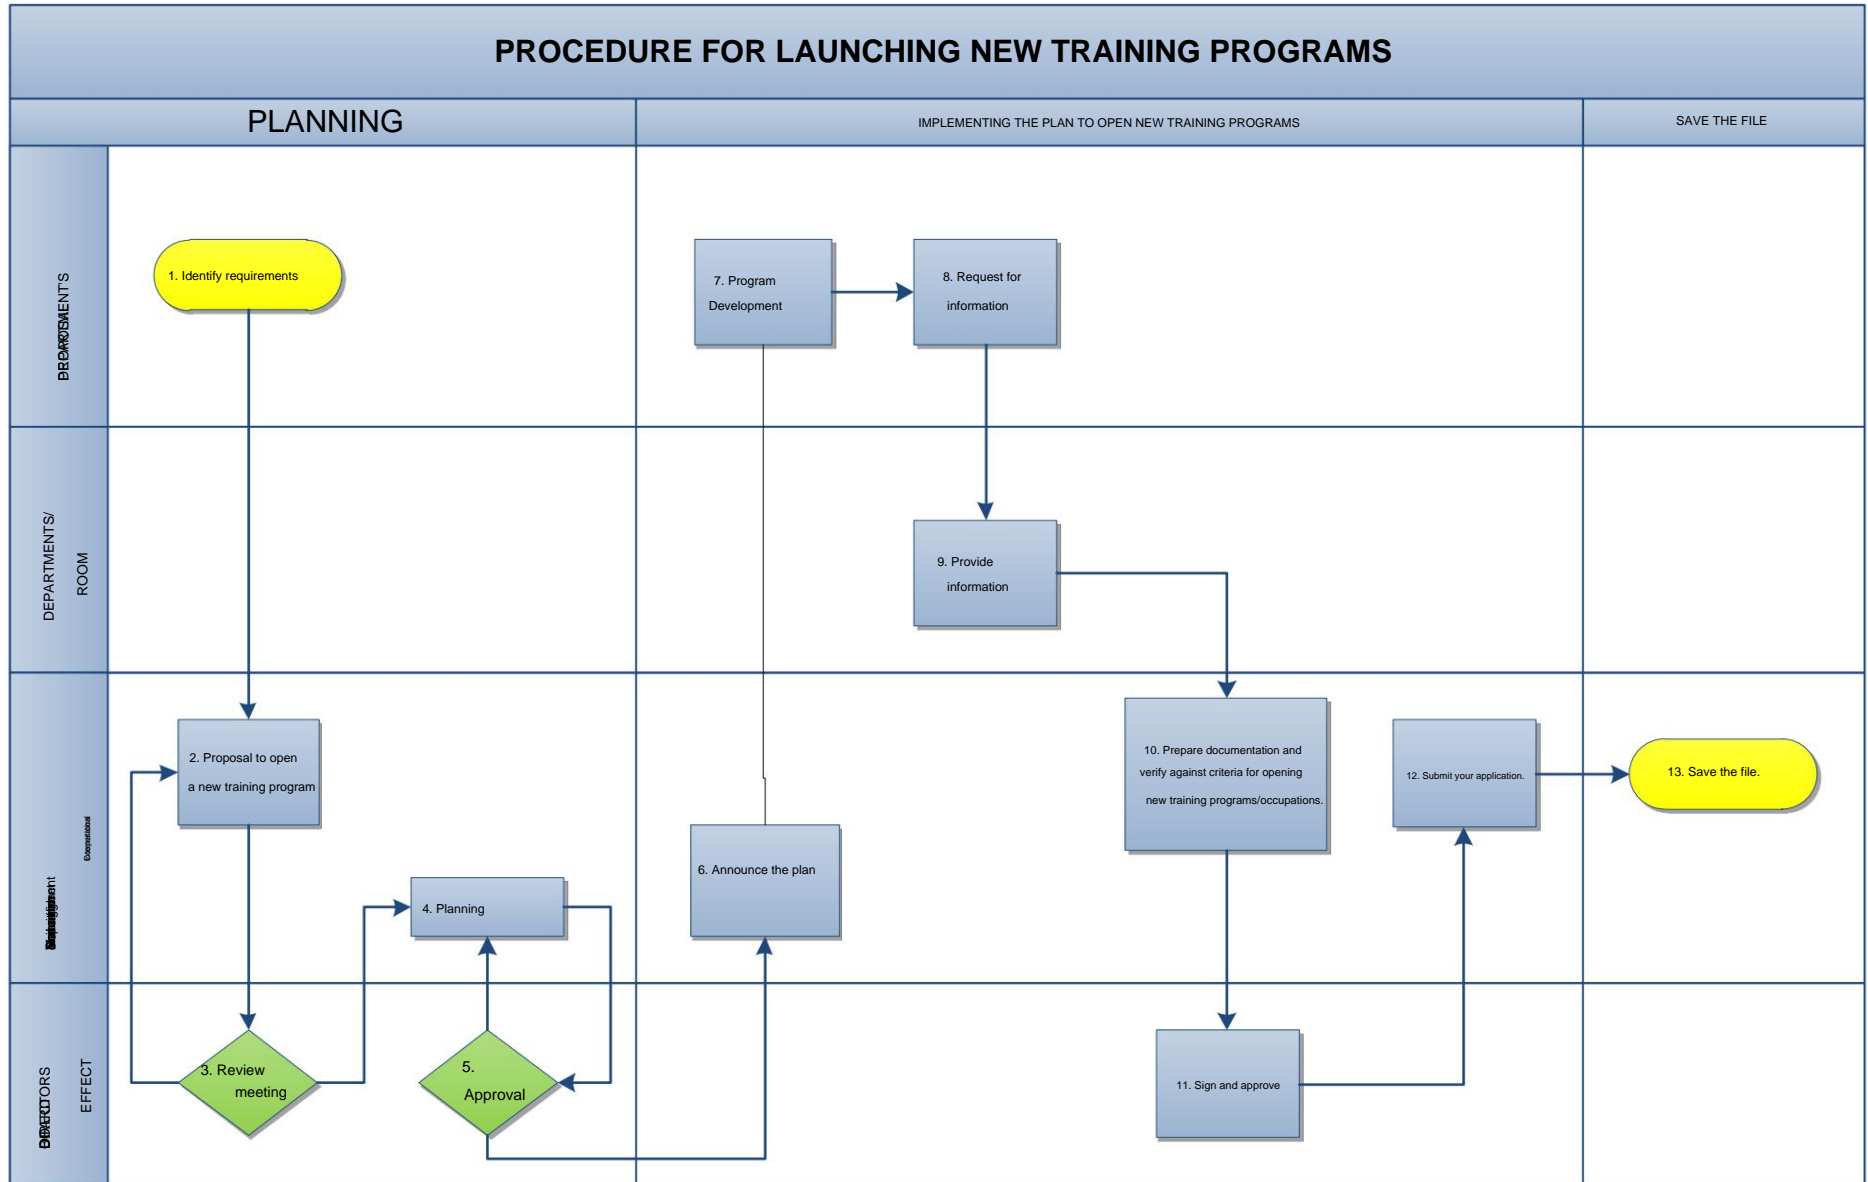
PROCEDURE FOR LAUNCHING NEW TRAINING PROGRAMS

PLANNING

IMPLEMENTING THE PLAN TO OPEN NEW TRAINING PROGRAMS

SAVE THE FILE

DEPARTMENT'S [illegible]

DEPARTMENTS/ ROOM

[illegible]

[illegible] EFFECT

1. Identify requirements

7. Program Development

8. Request for information

9. Provide information

2. Proposal to open a new training program

10. Prepare documentation and verify against criteria for opening new training programs/occupations.

12. Submit your application.

13. Save the file.

6. Announce the plan

4. Planning

3. Review meeting

5. Approval

11. Sign and approve